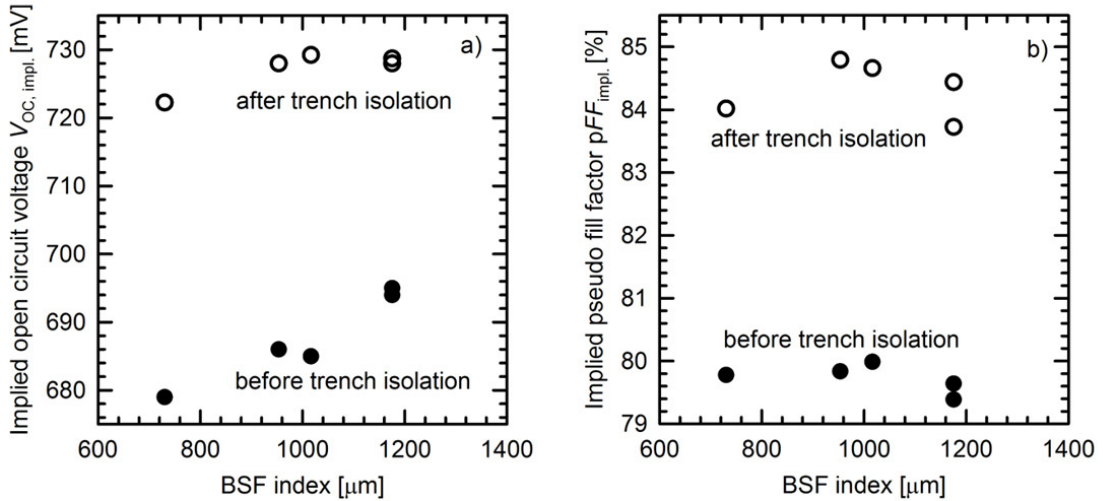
Implied open circuit voltage $V_{\text{OC, impl.}}$ [mV]

730
720
710
700
690
680

a)

after trench isolation

before trench isolation

600 800 1000 1200 1400

BSF index [μm]

Implied pseudo fill factor $pFF_{\text{impl.}}$ [%]

85
84
83
82
81
80
79

b)

after trench isolation

before trench isolation

600 800 1000 1200 1400

BSF index [μm]